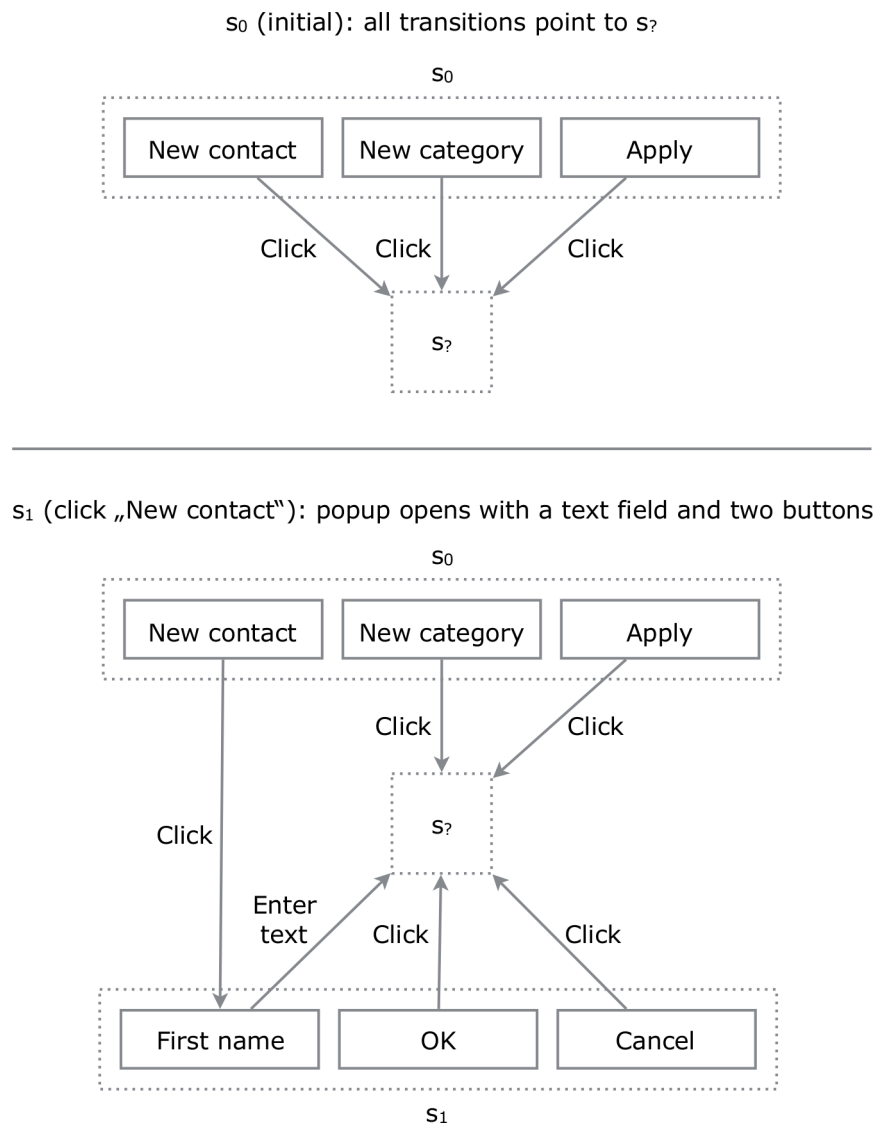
$s_0$ (initial): all transitions point to $s_?$

$s_0$

New contact

New category

Apply

Click

Click

Click

$s_?$

$s_1$ (click „New contact“): popup opens with a text field and two buttons

$s_0$

New contact

New category

Apply

Click

Click

$s_?$

Click

Enter text

Click

Click

First name

OK

Cancel

$s_1$